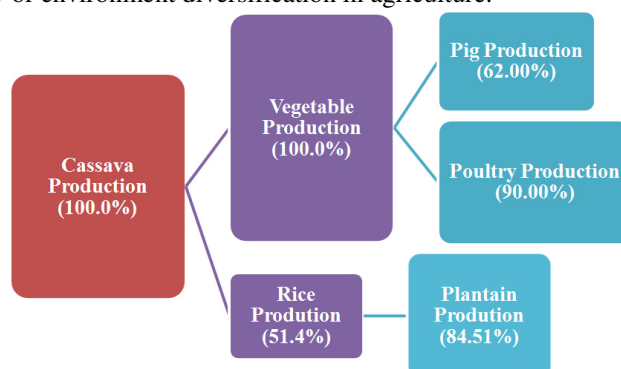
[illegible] of environment diversification in agriculture.

Cassava Production (100.0%)

Vegetable Production (100.0%)

Pig Production (62.00%)

Poultry Production (90.00%)

Rice Prodution (51.4%)

Plantain Prodution (84.51%)